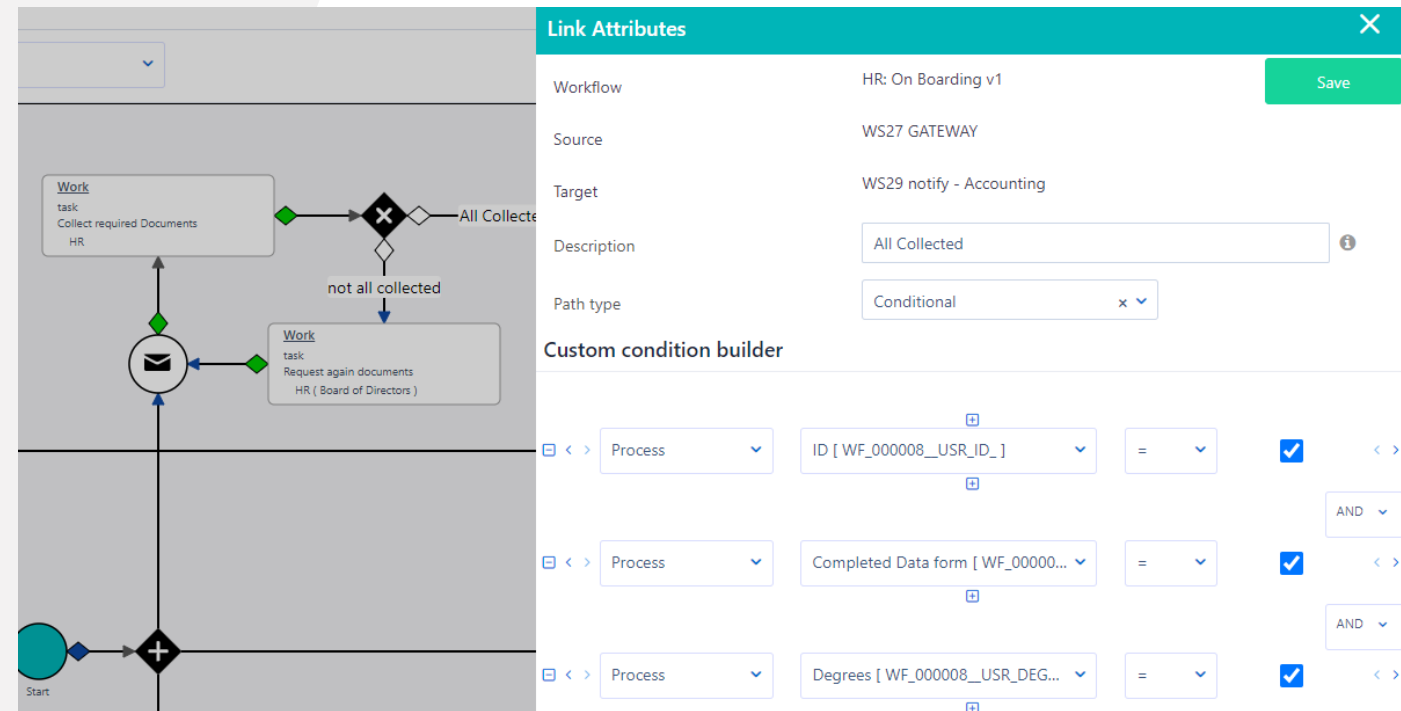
Work
task
Collect required Documents
HR

All Collecte

not all collected

Work
task
Request again documents
HR ( Board of Directors )

Start

Link Attributes

Workflow HR: On Boarding v1

Save

Source WS27 GATEWAY

Target WS29 notify - Accounting

Description All Collected

Path type Conditional

Custom condition builder

Process | ID [ WF_000008__USR_ID_ ] | =

AND

Process | Completed Data form [ WF_00000... | =

AND

Process | Degrees [ WF_000008__USR_DEG... | =